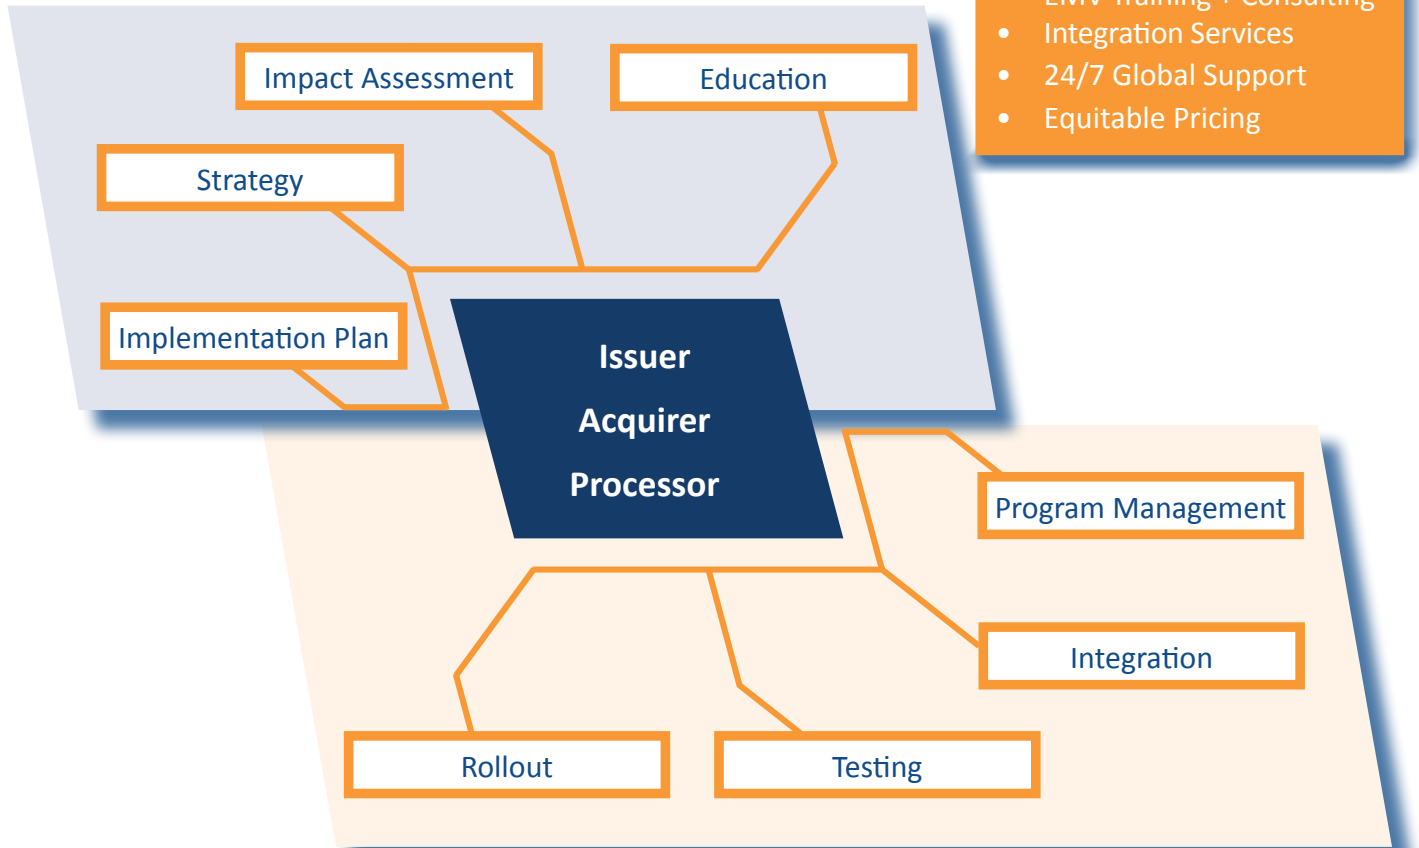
• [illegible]
• Integration Services
• 24/7 Global Support
• Equitable Pricing

Impact Assessment

Education

Strategy

Implementation Plan

Issuer
Acquirer
Processor

Program Management

Integration

Rollout

Testing